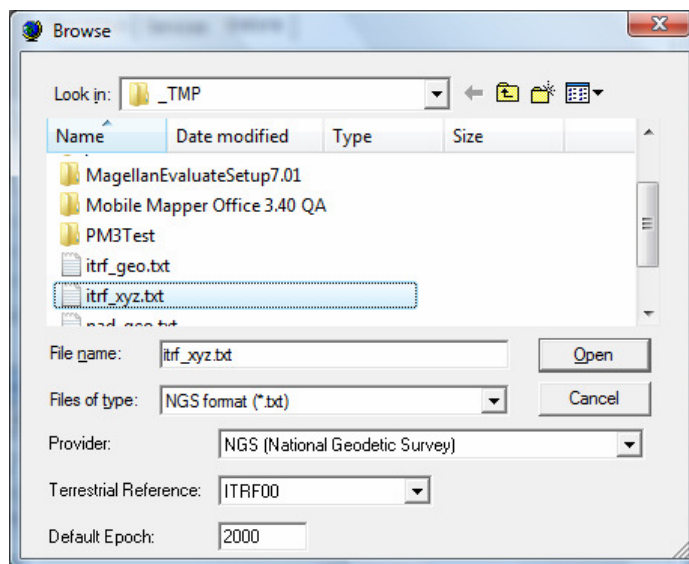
Browse

Look in: _TMP

| Name | Date modified | Type | Size |
|---|---|---|---|
| MagellanEvaluateSetup7.01 | | | |
| Mobile Mapper Office 3.40 QA | | | |
| PM3Test | | | |
| itrf_geo.txt | | | |
| itrf_xyz.txt | | | |
| nad_geo.txt | | | |

File name: itrf_xyz.txt

Open

Files of type: NGS format (*.txt)

Cancel

Provider: NGS (National Geodetic Survey)

Terrestrial Reference: ITRF00

Default Epoch: 2000